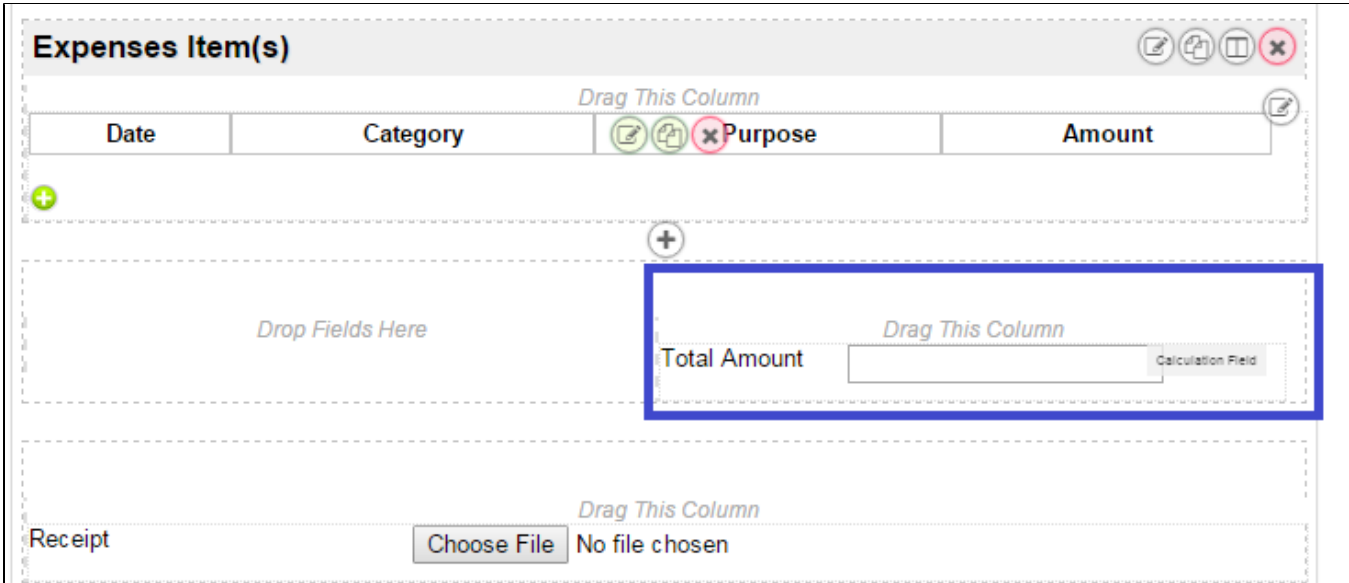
Expenses Item(s)

Drag This Column

| Date | Category | Purpose | Amount |
|---|---|---|---|

Drop Fields Here

Drag This Column

Total Amount Calculation Field

Drag This Column

Receipt Choose File No file chosen